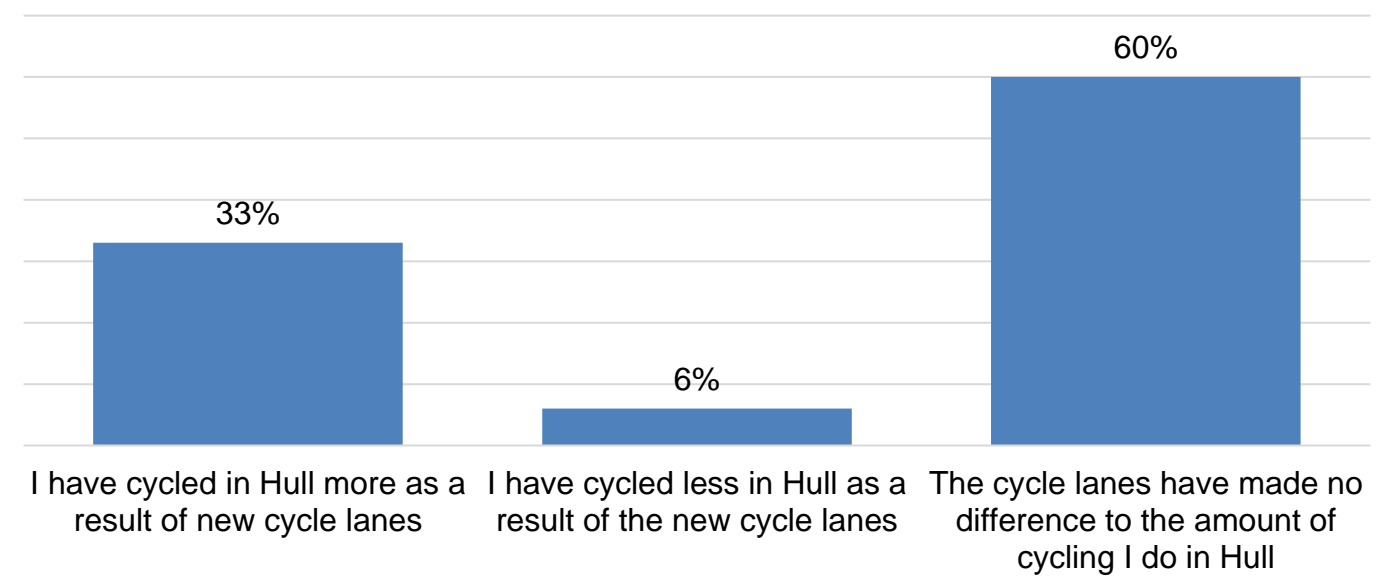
33%

6%

60%

I have cycled in Hull more as a result of new cycle lanes

I have cycled less in Hull as a result of the new cycle lanes

The cycle lanes have made no difference to the amount of cycling I do in Hull